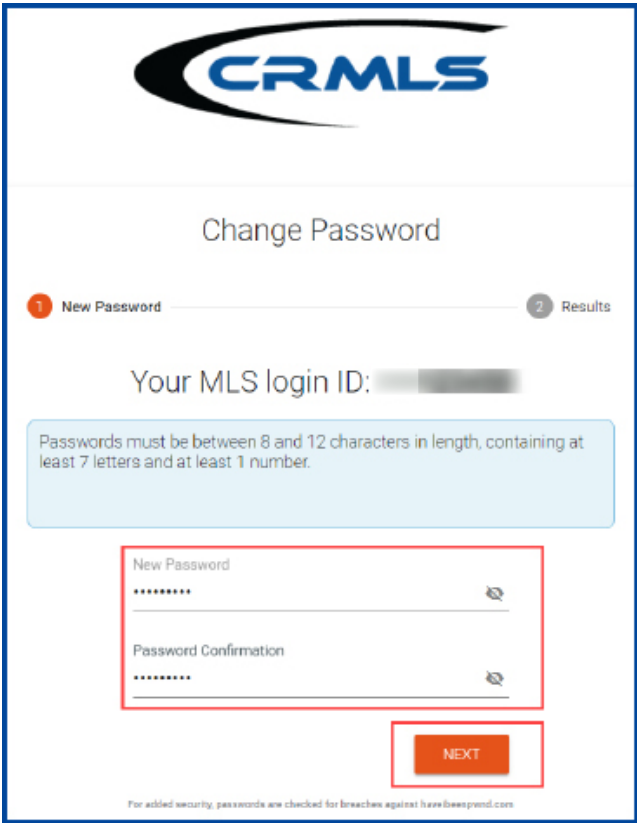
CRMLS

Change Password

1 New Password

2 Results

Your MLS login ID: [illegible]

Passwords must be between 8 and 12 characters in length, containing at least 7 letters and at least 1 number.

New Password
••••••••••

Password Confirmation
••••••••••

NEXT

For added security, passwords are checked for breaches against haveibeenpwned.com